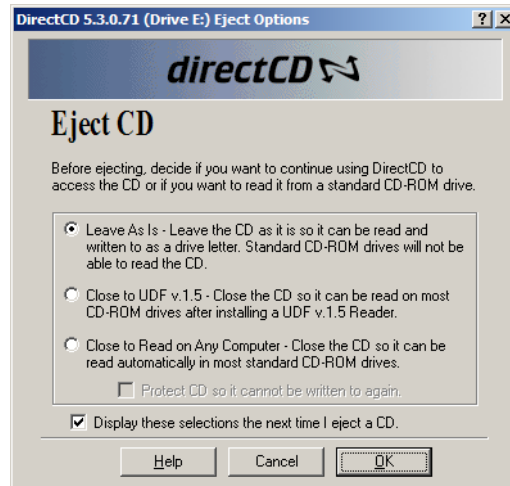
DirectCD 5.3.0.71 (Drive E:) Eject Options

?

X

directCD

Eject CD

Before ejecting, decide if you want to continue using DirectCD to access the CD or if you want to read it from a standard CD-ROM drive.

Leave As Is - Leave the CD as it is so it can be read and written to as a drive letter. Standard CD-ROM drives will not be able to read the CD.

Close to UDF v.1.5 - Close the CD so it can be read on most CD-ROM drives after installing a UDF v.1.5 Reader.

Close to Read on Any Computer - Close the CD so it can be read automatically in most standard CD-ROM drives.

Protect CD so it cannot be written to again.

Display these selections the next time I eject a CD.

Help

Cancel

OK